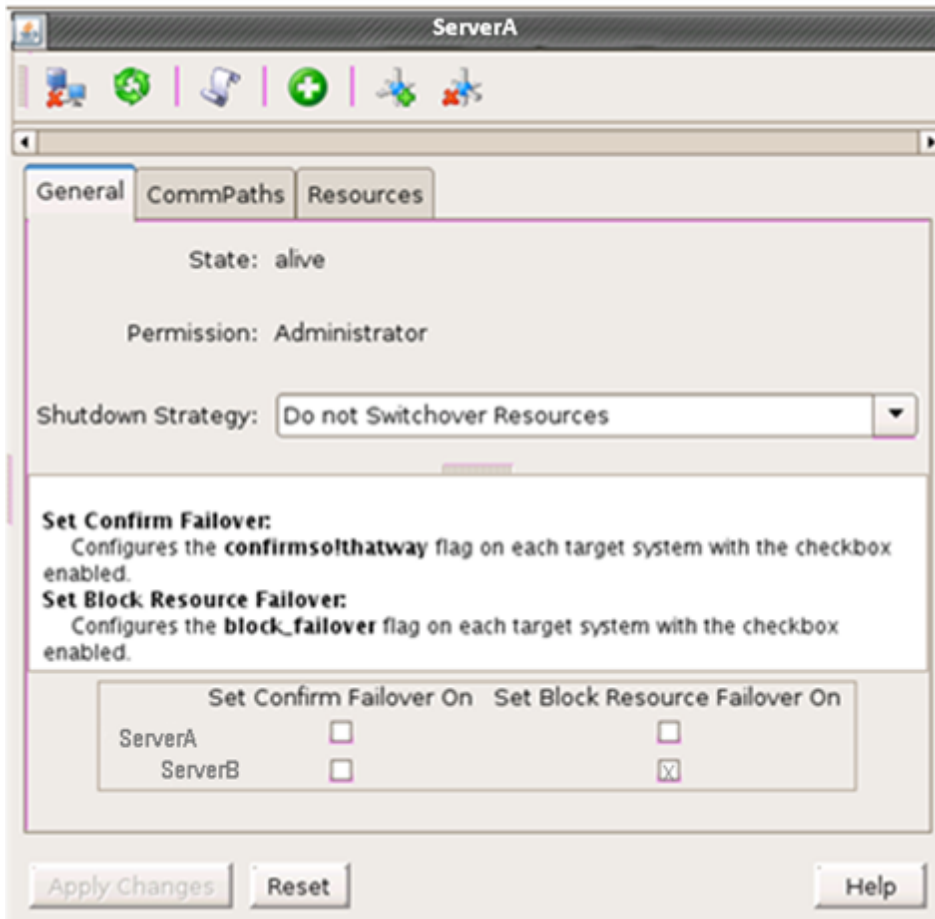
ServerA

General | CommPaths | Resources

State: alive

Permission: Administrator

Shutdown Strategy: Do not Switchover Resources

**Set Confirm Failover:**
Configures the **confirmso!thatway** flag on each target system with the checkbox enabled.
**Set Block Resource Failover:**
Configures the **block_failover** flag on each target system with the checkbox enabled.

| | Set Confirm Failover On | Set Block Resource Failover On |
|---|---|---|
| ServerA | ☐ | ☐ |
| ServerB | ☐ | ☒ |

Apply Changes | Reset | Help